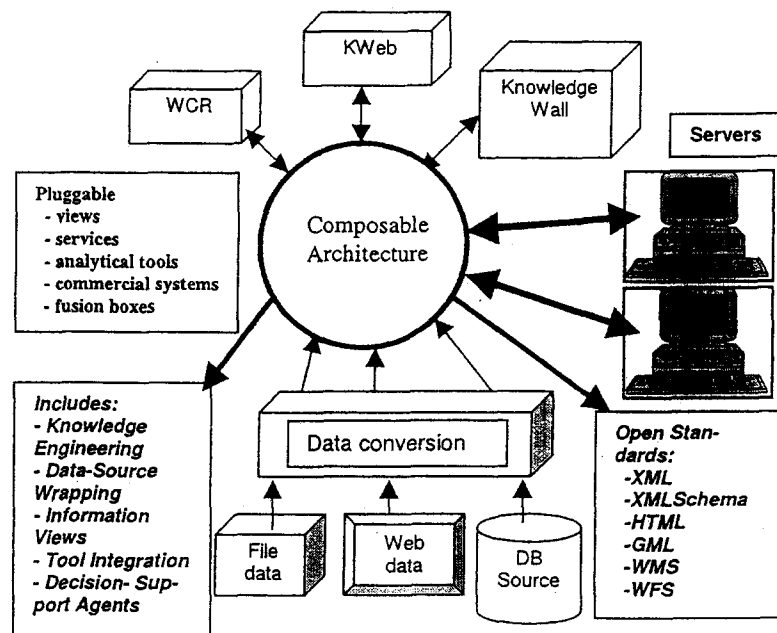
KWeb

WCR

Knowledge Wall

Servers

Pluggable
- views
- services
- analytical tools
- commercial systems
- fusion boxes

Composable Architecture

Includes:
- Knowledge Engineering
- Data-Source Wrapping
- Information Views
- Tool Integration
- Decision- Support Agents

Data conversion

File data

Web data

DB Source

Open Standards:
-XML
-XMLSchema
-HTML
-GML
-WMS
-WFS